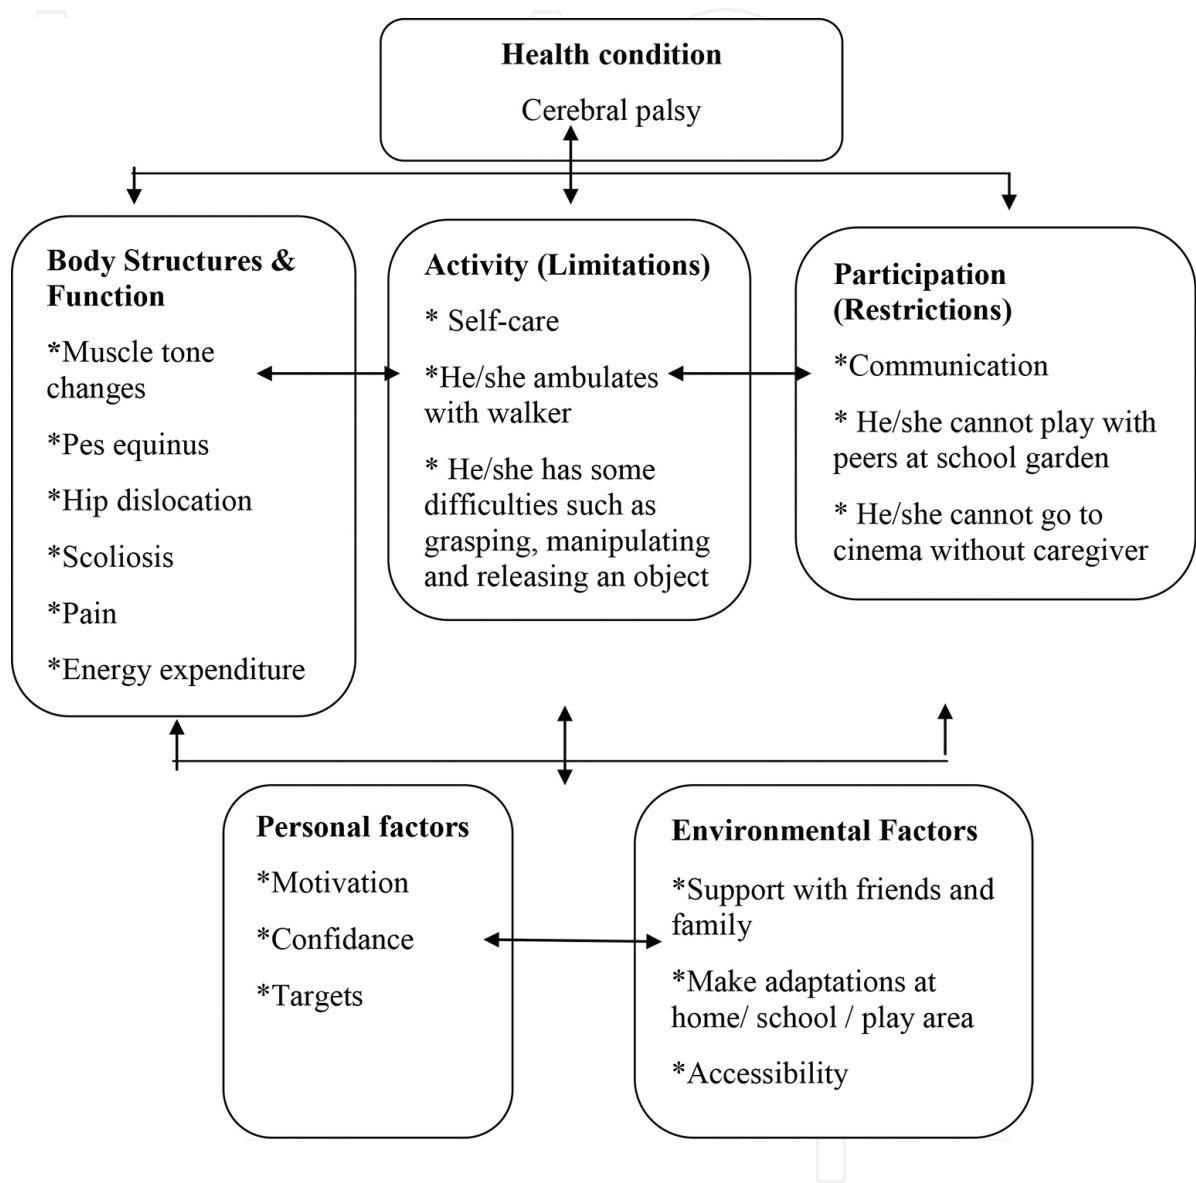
**Health condition**

Cerebral palsy

**Body Structures & Function**

*Muscle tone changes

*Pes equinus

*Hip dislocation

*Scoliosis

*Pain

*Energy expenditure

**Activity (Limitations)**

* Self-care

*He/she ambulates with walker

* He/she has some difficulties such as grasping, manipulating and releasing an object

**Participation (Restrictions)**

*Communication

* He/she cannot play with peers at school garden

* He/she cannot go to cinema without caregiver

**Personal factors**

*Motivation

*Confidance

*Targets

**Environmental Factors**

*Support with friends and family

*Make adaptations at home/ school / play area

*Accessibility